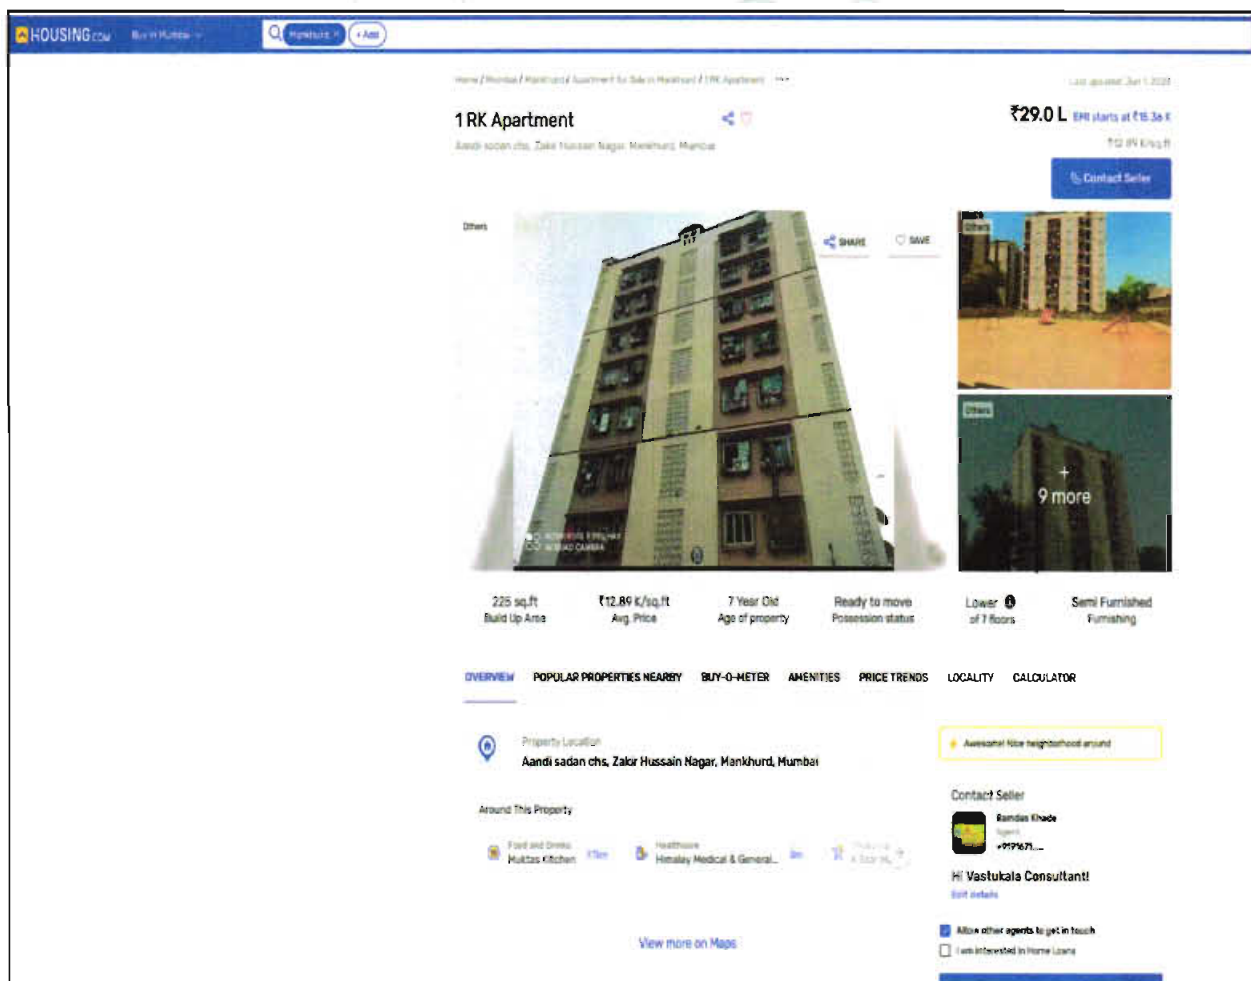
HOUSING.com Buy in Mumbai

Mankhurd × + Add

Home / Mumbai / Mankhurd / Apartment for Sale in Mankhurd / 1 RK Apartment

Last updated: Jun 1, 2022

1 RK Apartment

Aandi sadan chs, Zakir Hussain Nagar, Mankhurd, Mumbai

₹29.0 L EMI starts at ₹15.36 K

₹12.89 K/sq.ft

Contact Seller

Others

SHARE

SAVE

Others

Others

9 more

225 sq.ft
Build Up Area

₹12.89 K/sq.ft
Avg. Price

7 Year Old
Age of property

Ready to move
Possession status

Lower
of 7 floors

Semi Furnished
Furnishing

OVERVIEW POPULAR PROPERTIES NEARBY BUY-O-METER AMENITIES PRICE TRENDS LOCALITY CALCULATOR

Property Location
Aandi sadan chs, Zakir Hussain Nagar, Mankhurd, Mumbai

Awesome! Nice neighborhood around

Around This Property

Food and Drinks
Muktas Kitchen 17km

Healthcare
Himalay Medical & General... 8m

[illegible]

View more on Maps

Contact Seller

Ramdas Khade
Agent
+9191671...

Hi Vastukala Consultant!
Edit details

Allow other agents to get in touch

I am interested in Home Loans